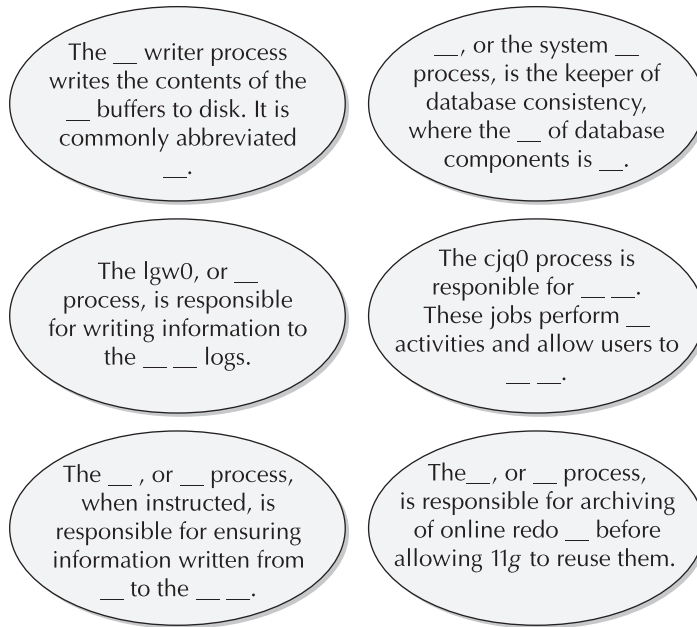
The __ writer process writes the contents of the __ buffers to disk. It is commonly abbreviated __.

__, or the system __ process, is the keeper of database consistency, where the __ of database components is __.

The lgw0, or __ process, is responsible for writing information to the __ __ logs.

The cjq0 process is responible for __ __. These jobs perform __ activities and allow users to __ __.

The __ , or __ process, when instructed, is responsible for ensuring information written from __ to the __ __.

The__, or __ process, is responsible for archiving of online redo __ before allowing 11g to reuse them.